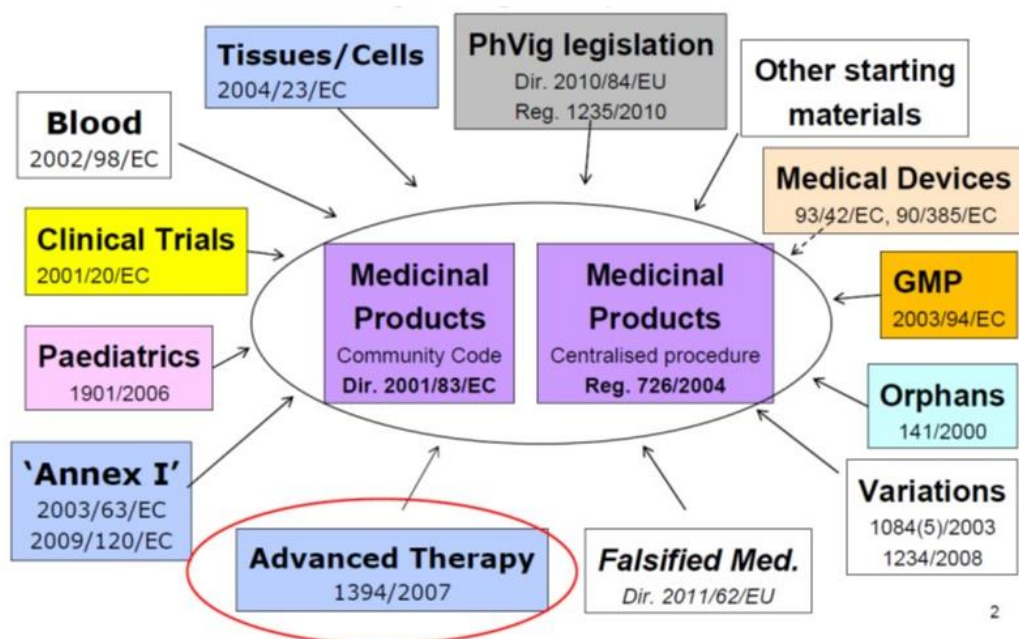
Tissues/Cells
2004/23/EC

PhVig legislation
Dir. 2010/84/EU
Reg. 1235/2010

Other starting materials

Blood
2002/98/EC

Medical Devices
93/42/EC, 90/385/EC

Clinical Trials
2001/20/EC

Medicinal Products
Community Code
Dir. 2001/83/EC

Medicinal Products
Centralised procedure
Reg. 726/2004

GMP
2003/94/EC

Paediatrics
1901/2006

Orphans
141/2000

'Annex I'
2003/63/EC
2009/120/EC

Variations
1084(5)/2003
1234/2008

Advanced Therapy
1394/2007

Falsified Med.
Dir. 2011/62/EU

2